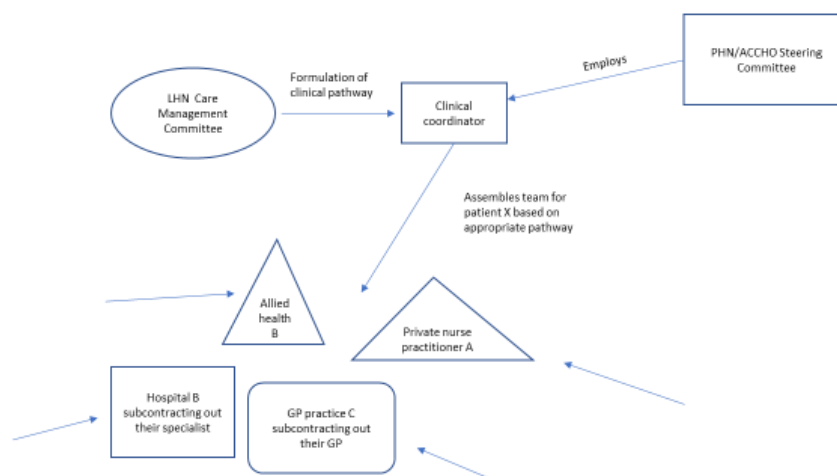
PHN/ACCHO Steering Committee

Employs

LHN Care Management Committee

Formulation of clinical pathway

Clinical coordinator

Assembles team for patient X based on appropriate pathway

Allied health B

Private nurse practitioner A

Hospital B subcontracting out their specialist

GP practice C subcontracting out their GP